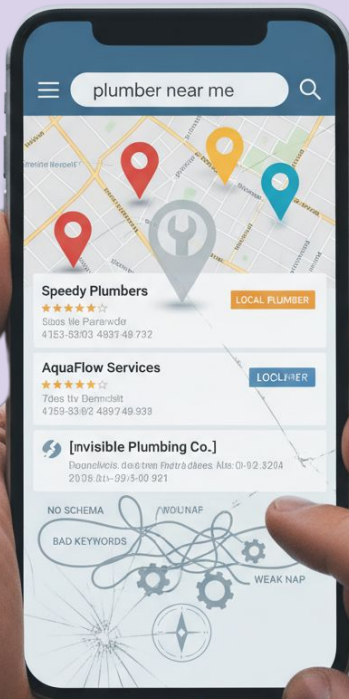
plumber near me

Speedy Plumbers
★★★★★
Stes tle Parawde
4153-53/03 4837 48 732
LOCAL PLUMBER

AquaFlow Services
★★★★★
Toes ttv Dernedslt
4759-33 02 4897 49.933
LOCLIMER

[nvisible Plumbing Co.]
Poonelvcis, doe tren Fbatrá dkees. Ale: 0I-92.3204
2008.01-9953-00 921

NO SCHEMA
WOUNAP
BAD KEYWORDS
WEAK NAP